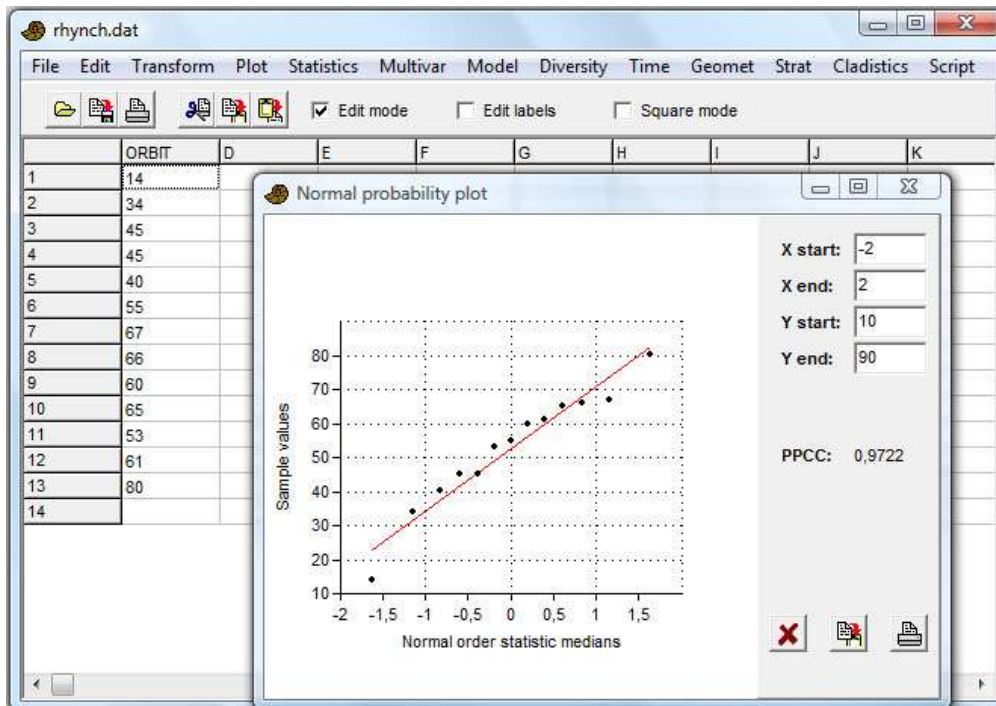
rhynch.dat

File Edit Transform Plot Statistics Multivar Model Diversity Time Geomet Strat Cladistics Script

Edit mode Edit labels Square mode

| | ORBIT | D | E | F | G | H | I | J | K |
|---|---|---|---|---|---|---|---|---|---|
| 1 | 14 | | | | | | | | |
| 2 | 34 | | | | | | | | |
| 3 | 45 | | | | | | | | |
| 4 | 45 | | | | | | | | |
| 5 | 40 | | | | | | | | |
| 6 | 55 | | | | | | | | |
| 7 | 67 | | | | | | | | |
| 8 | 66 | | | | | | | | |
| 9 | 60 | | | | | | | | |
| 10 | 65 | | | | | | | | |
| 11 | 53 | | | | | | | | |
| 12 | 61 | | | | | | | | |
| 13 | 80 | | | | | | | | |
| 14 | | | | | | | | | |

Normal probability plot

X start: -2
X end: 2
Y start: 10
Y end: 90

PPCC: 0,9722

Sample values
80
70
60
50
40
30
20
10
-2 -1,5 -1 -0,5 0 0,5 1 1,5
Normal order statistic medians